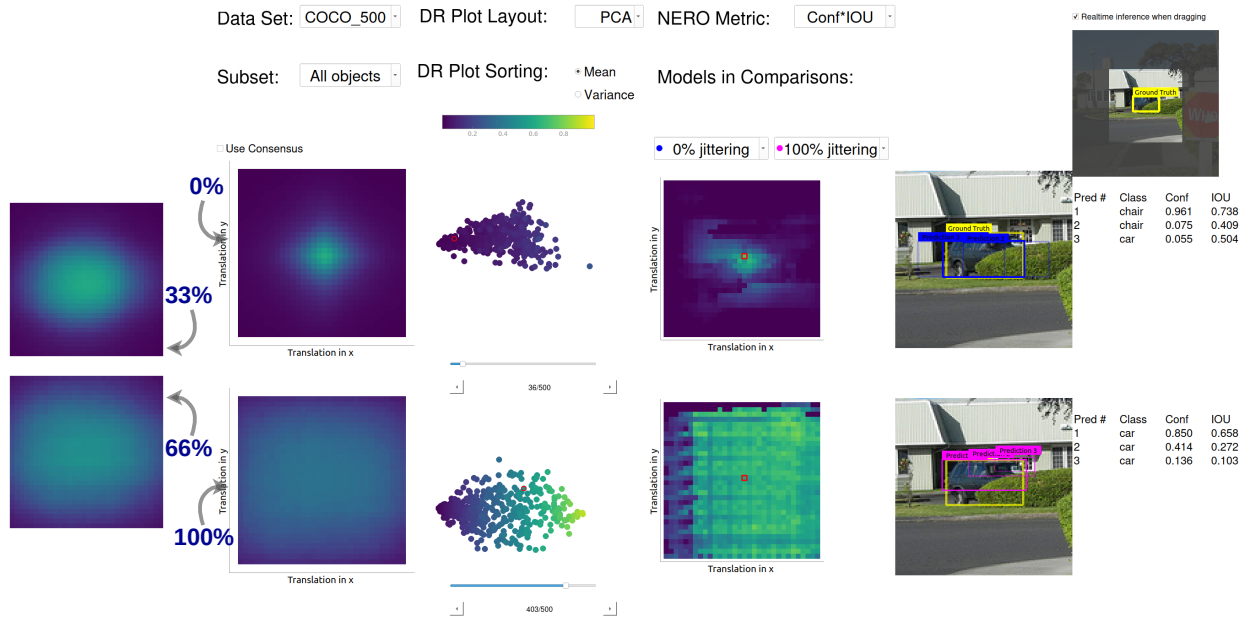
Data Set: COCO_500
DR Plot Layout: PCA
NERO Metric: Conf*IOU
Realtime inference when dragging

Subset: All objects
DR Plot Sorting: Mean
Variance
Models in Comparisons:

Use Consensus
0.2 0.4 0.6 0.8
0% jittering
100% jittering

0%
33%
66%
100%

Translation in y
Translation in x
Translation in y
Translation in x

36/500
403/500

Translation in y
Translation in x
Translation in y
Translation in x

Ground Truth
Ground Truth
Predict Predict Prediction 3

| Pred # | Class | Conf | IOU |
|---|---|---|---|
| 1 | chair | 0.961 | 0.738 |
| 2 | chair | 0.075 | 0.409 |
| 3 | car | 0.055 | 0.504 |

| Pred # | Class | Conf | IOU |
|---|---|---|---|
| 1 | car | 0.850 | 0.658 |
| 2 | car | 0.414 | 0.272 |
| 3 | car | 0.136 | 0.103 |